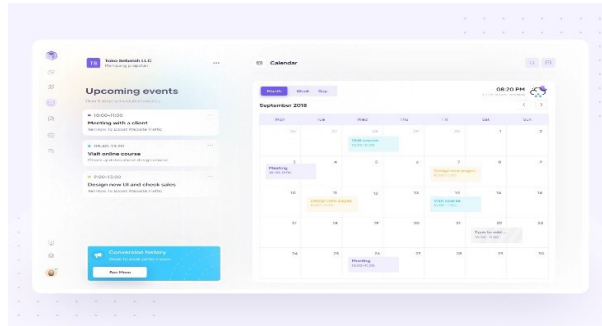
TB Tobo Beladish LLC
Managing projects

Upcoming events

10:00–11:00
Meeting with a client

09:00–14:00
Visit online course

11:00–12:00
Design new UI and check sales

Conversion history

Buy Now

Calendar

Month Week Day

September 2018

08:20 PM

| Mon | Tue | Wed | Thu | Fri | Sat | Sun |
|---|---|---|---|---|---|---|
| 26 | 27 | 28 | 29 | 30 | 1 | 2 |
| 3 | 4 | 5 | 6 | 7 | 8 | 9 |
| 10 | 11 | 12 | 13 | 14 | 15 | 16 |
| 17 | 18 | 19 | 20 | 21 | 22 | 23 |
| 24 | 25 | 26 | 27 | 28 | 29 | 30 |

Visit course
Meeting
Design new project
Design new project
Visit course
Meeting